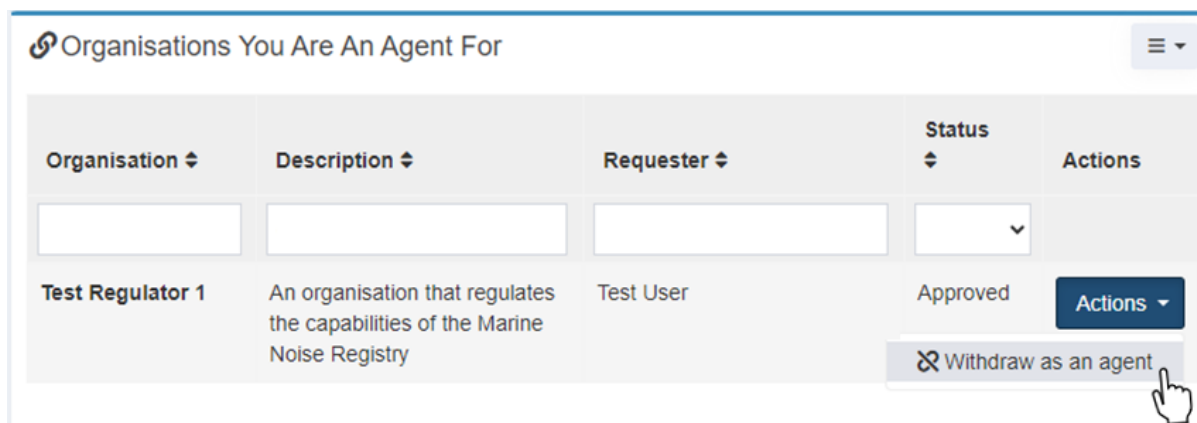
Organisations You Are An Agent For

| Organisation | Description | Requester | Status | Actions |
|---|---|---|---|---|
| | | | | |
| Test Regulator 1 | An organisation that regulates the capabilities of the Marine Noise Registry | Test User | Approved | Actions |

Withdraw as an agent